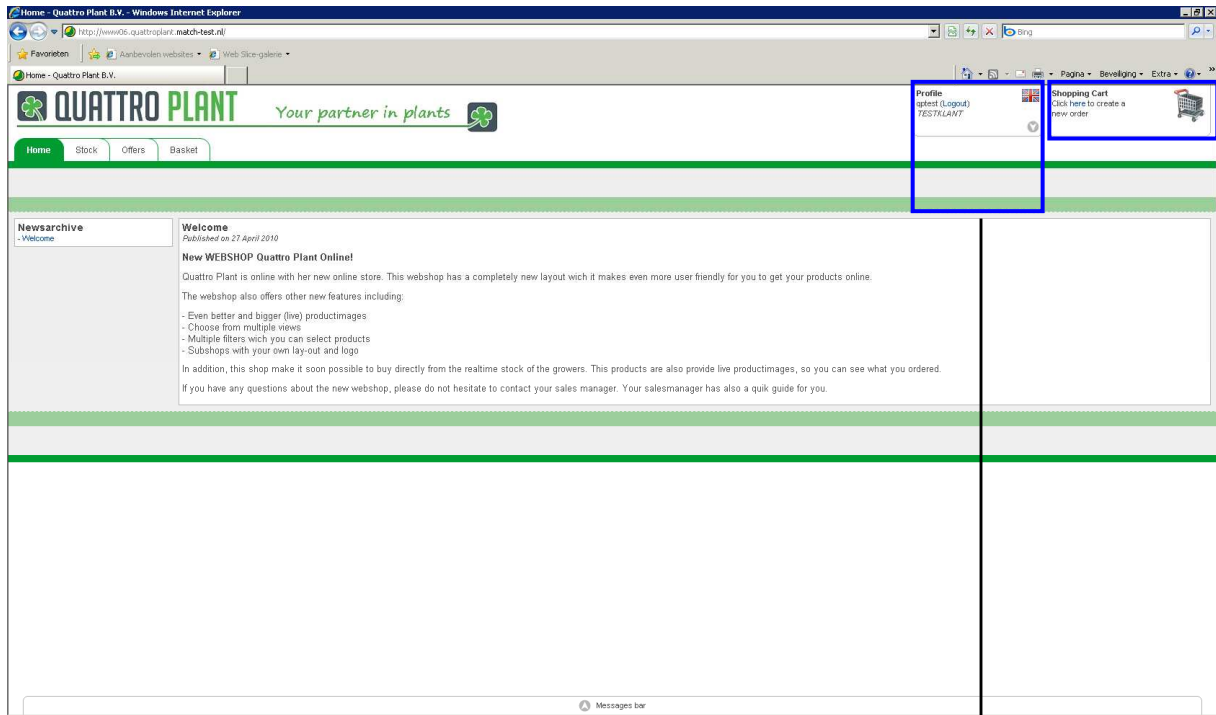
Home - Quattro Plant B.V. - Windows Internet Explorer

http://www06.quattroplant.match-test.nl/

Bing

Favorieten | Aanbevolen websites ▾ | Web Slice-galerie ▾

Home - Quattro Plant B.V.

Pagina ▾ Beveiliging ▾ Extra ▾

QUATTRO PLANT Your partner in plants

Home | Stock | Offers | Basket

Profile
sptest (Logout)
TESTKLANT

Shopping Cart
Click here to create a new order

Newsarchive
- Welcome

Welcome
Published on 27 April 2010

New WEBSHOP Quattro Plant Online!

Quattro Plant is online with her new online store. This webshop has a completely new layout wich it makes even more user friendly for you to get your products online.

The webshop also offers other new features including:

- Even better and bigger (live) productimages
- Choose from multiple views
- Multiple filters wich you can select products
- Subshops with your own lay-out and logo

In addition, this shop make it soon possible to buy directly from the realtime stock of the growers. This products are also provide live productimages, so you can see what you ordered.

If you have any questions about the new webshop, please do not hesitate to contact your sales manager. Your salesmanager has also a quik guide for you.

Messages bar